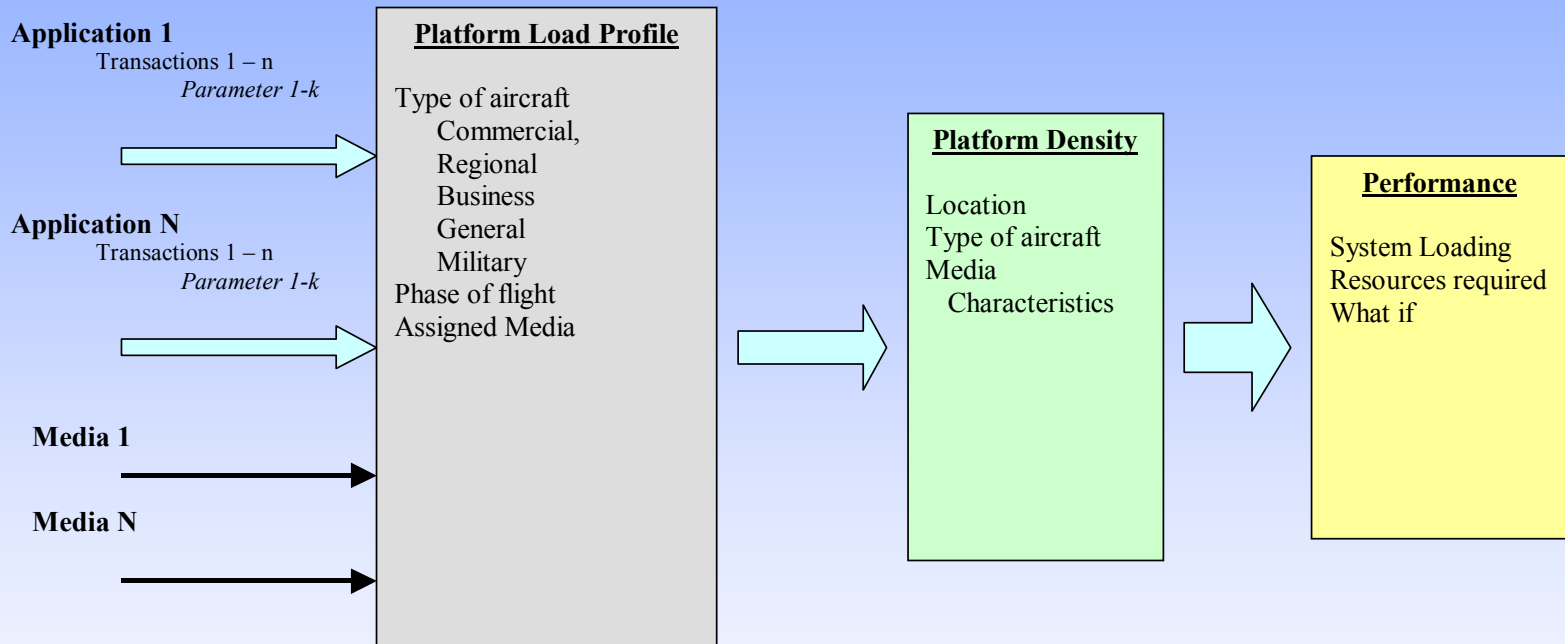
Application 1
Transactions 1 – n
*Parameter 1-k*

Application N
Transactions 1 – n
*Parameter 1-k*

Media 1

Media N

Platform Load Profile

Type of aircraft
Commercial,
Regional
Business
General
Military
Phase of flight
Assigned Media

Platform Density

Location
Type of aircraft
Media
Characteristics

Performance

System Loading
Resources required
What if